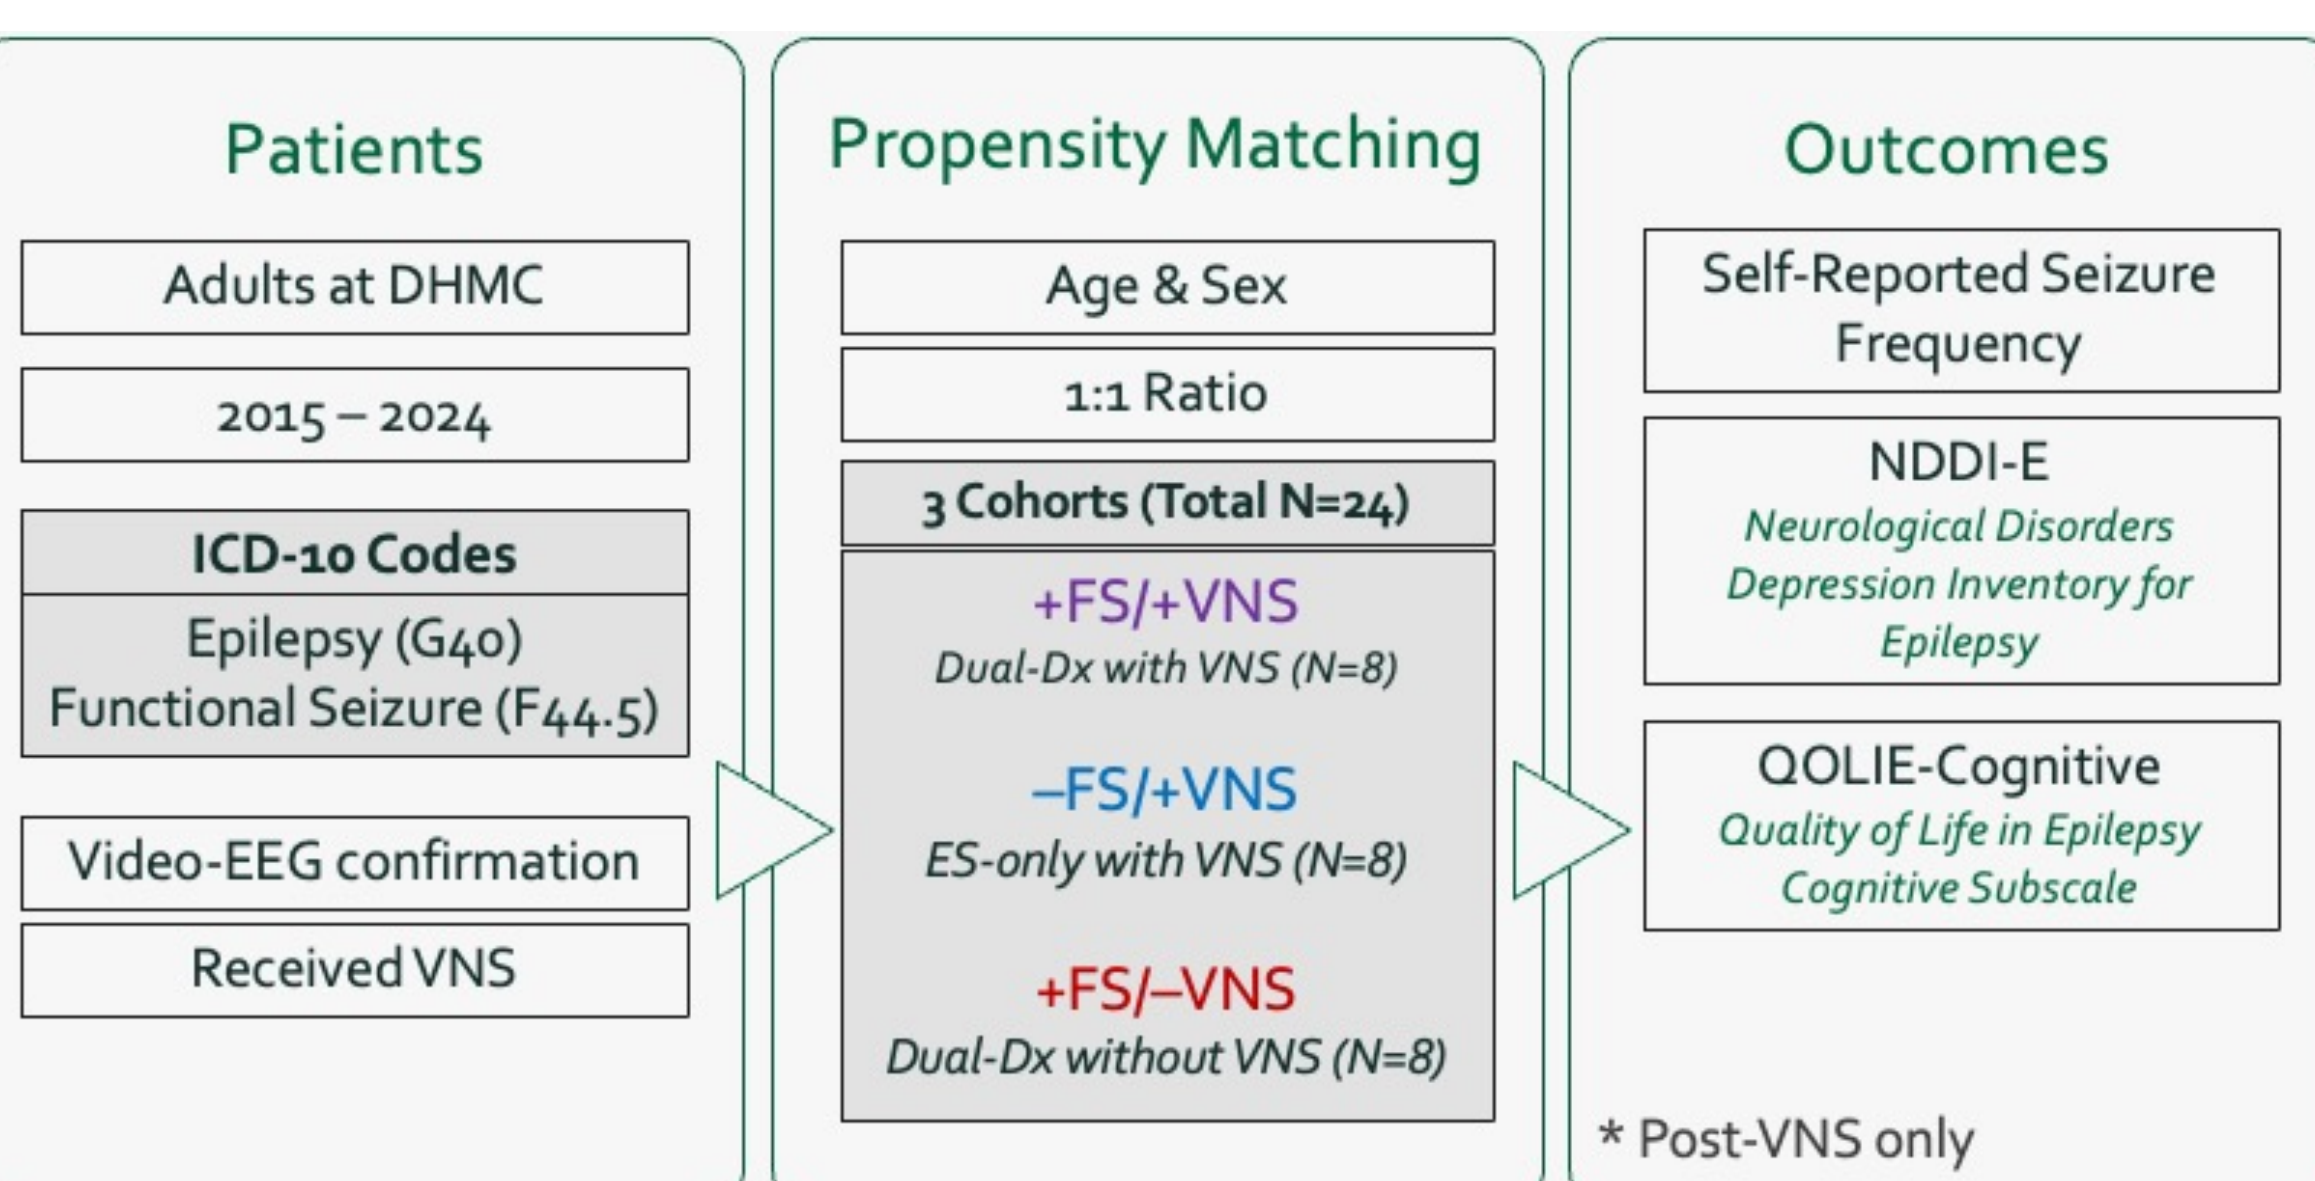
Patients

Adults at DHMC

2015 – 2024

ICD-10 Codes

Epilepsy (G40)
Functional Seizure (F44.5)

Video-EEG confirmation

Received VNS

Propensity Matching

Age & Sex

1:1 Ratio

3 Cohorts (Total N=24)

+FS/+VNS
Dual-Dx with VNS (N=8)

–FS/+VNS
ES-only with VNS (N=8)

+FS/–VNS
Dual-Dx without VNS (N=8)

Outcomes

Self-Reported Seizure Frequency

NDDI-E
Neurological Disorders Depression Inventory for Epilepsy

QOLIE-Cognitive
Quality of Life in Epilepsy Cognitive Subscale

* Post-VNS only